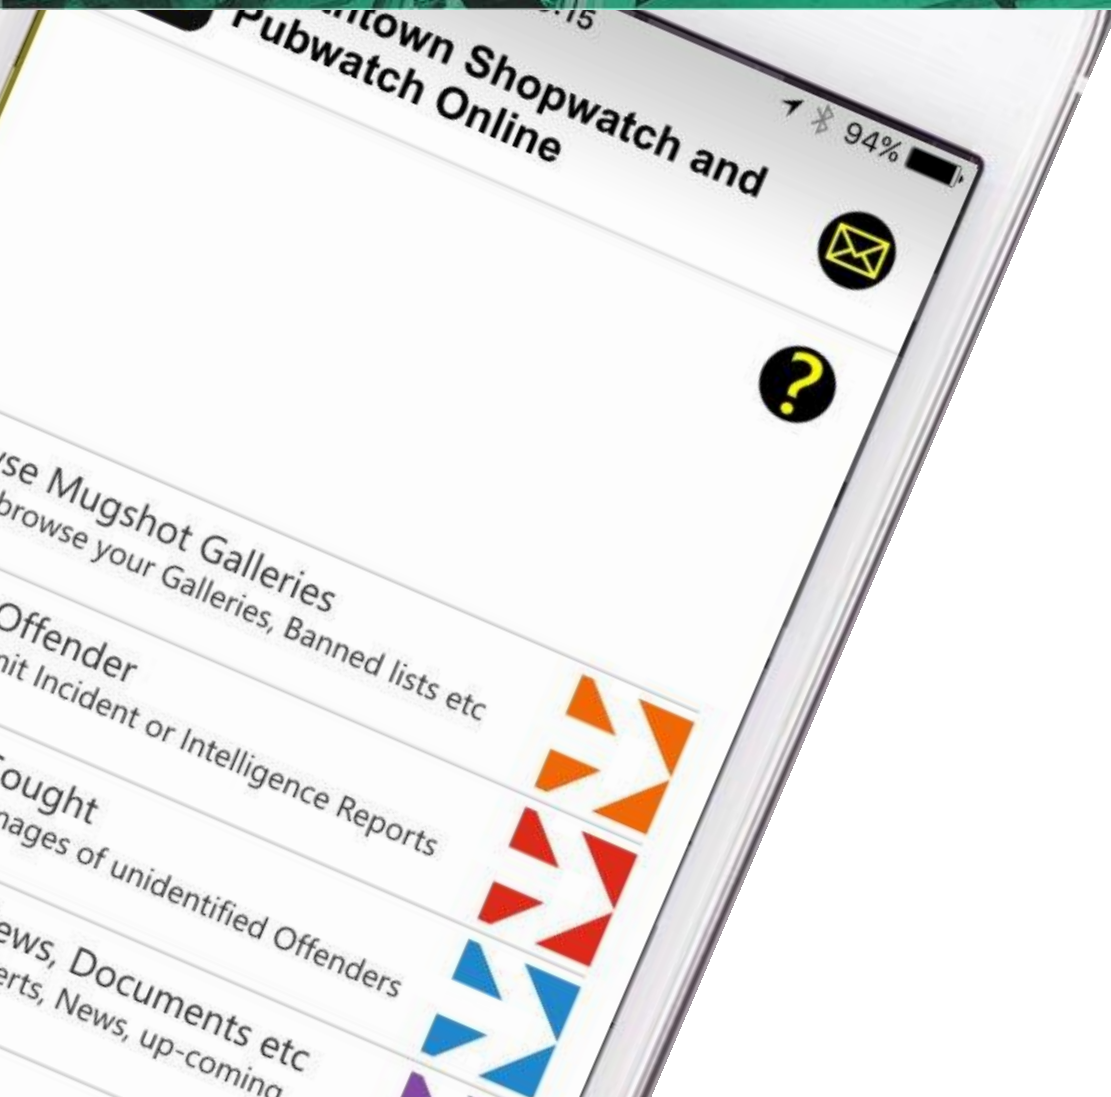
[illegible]:15

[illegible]town Shopwatch and Pubwatch Online

94%

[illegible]se Mugshot Galleries
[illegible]browse your Galleries, Banned lists etc

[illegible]Offender
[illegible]nit Incident or Intelligence Reports

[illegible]ought
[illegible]nages of unidentified Offenders

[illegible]ews, Documents etc
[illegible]erts, News, up-coming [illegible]